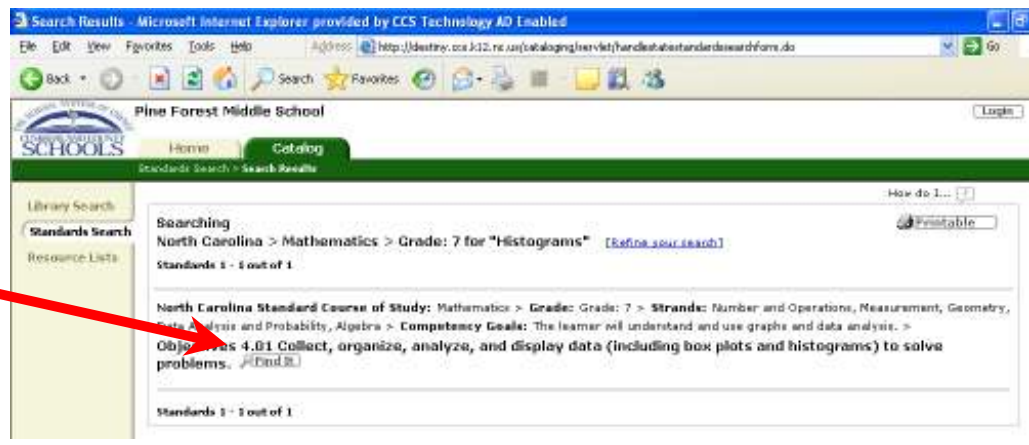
Search Results - Microsoft Internet Explorer provided by CCS Technology AD Enabled

File Edit View Favorites Tools Help

Address http://destiny.ccs.k12.nc.us/cataloging/servlet/handlestatestandardsearchform.do

Go

Back Search Favorites

SCHOOLS

Pine Forest Middle School

Login

Home Catalog

Standards Search > Search Results

Library Search

Standards Search

Resource Lists

How do I...

Printable

Searching
North Carolina > Mathematics > Grade: 7 for "Histograms" [Refine your search]

Standards 1 - 1 out of 1

North Carolina Standard Course of Study: Mathematics > Grade: Grade: 7 > Strands: Number and Operations, Measurement, Geometry, Data Analysis and Probability, Algebra > Competency Goals: The learner will understand and use graphs and data analysis. >
Objectives 4.01 Collect, organize, analyze, and display data (including box plots and histograms) to solve problems. Find It

Standards 1 - 1 out of 1